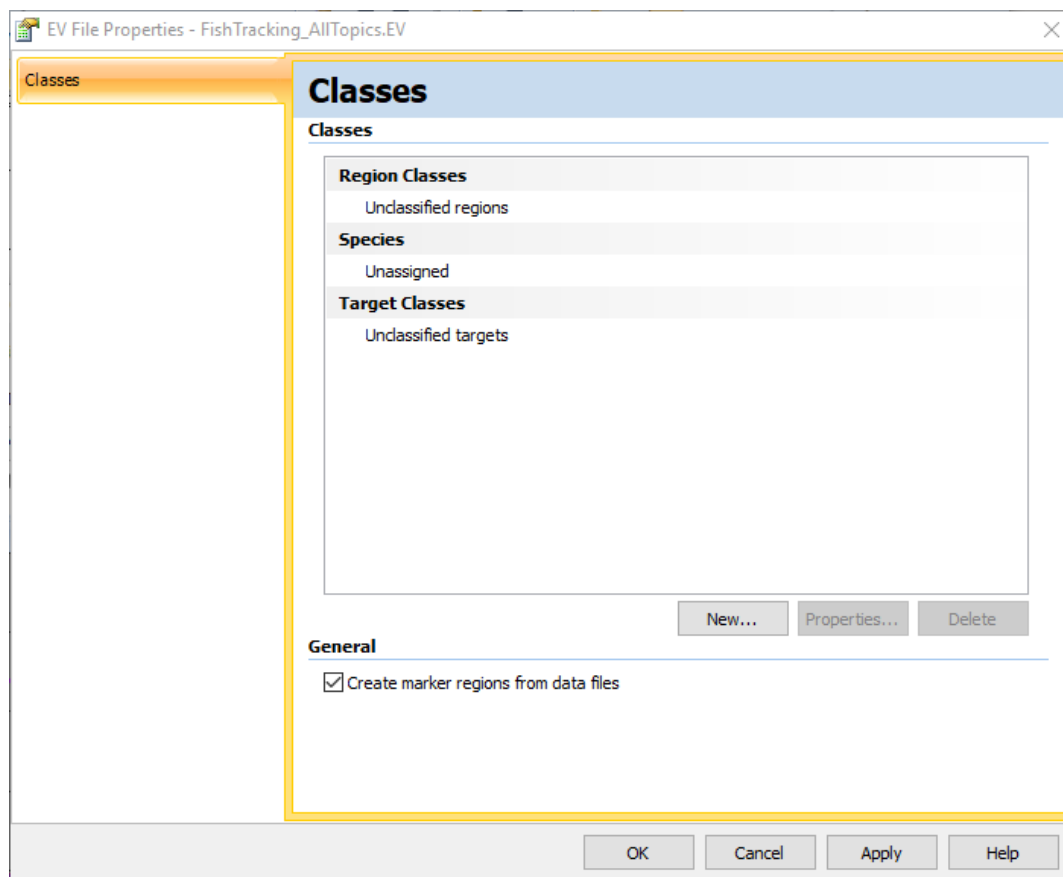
EV File Properties - FishTracking_AllTopics.EV

Classes

Classes

Classes

Region Classes
Unclassified regions
Species
Unassigned
Target Classes
Unclassified targets

New... Properties... Delete

General

Create marker regions from data files

OK Cancel Apply Help